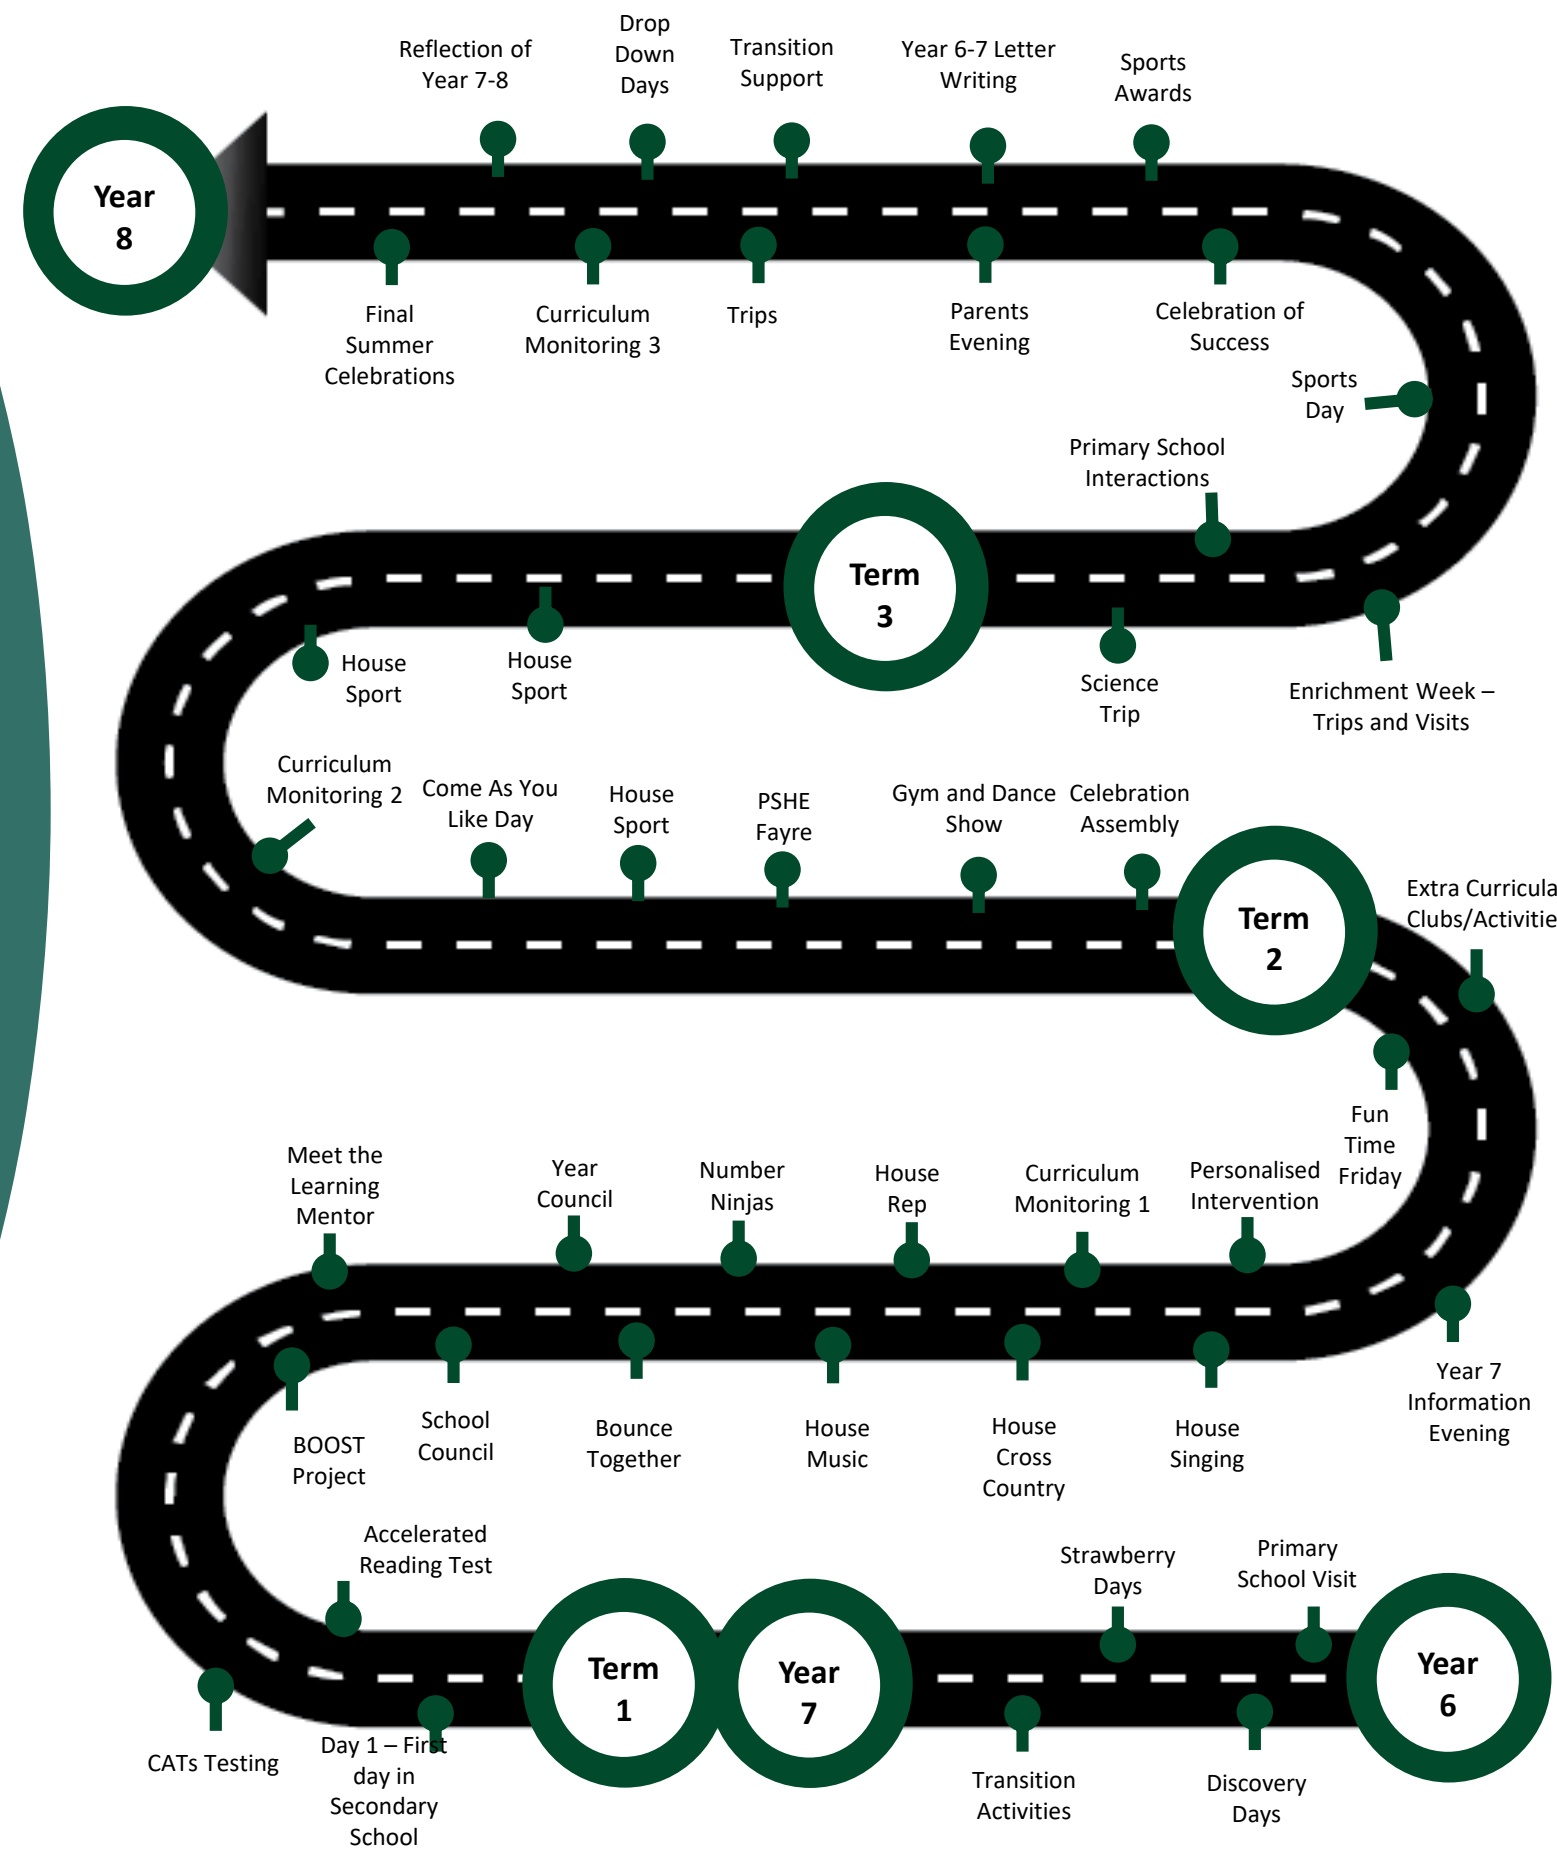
Year 8

Reflection of Year 7-8

Drop Down Days

Transition Support

Year 6-7 Letter Writing

Sports Awards

Final Summer Celebrations

Curriculum Monitoring 3

Trips

Parents Evening

Celebration of Success

Sports Day

Primary School Interactions

Term 3

House Sport

House Sport

Science Trip

Enrichment Week – Trips and Visits

Curriculum Monitoring 2

Come As You Like Day

House Sport

PSHE Fayre

Gym and Dance Show

Celebration Assembly

Term 2

Extra Curricula Clubs/Activitie

Fun Time Friday

Meet the Learning Mentor

Year Council

Number Ninjas

House Rep

Curriculum Monitoring 1

Personalised Intervention

BOOST Project

School Council

Bounce Together

House Music

House Cross Country

House Singing

Year 7 Information Evening

Accelerated Reading Test

Strawberry Days

Primary School Visit

Term 1

Year 7

Year 6

CATs Testing

Day 1 – First day in Secondary School

Transition Activities

Discovery Days